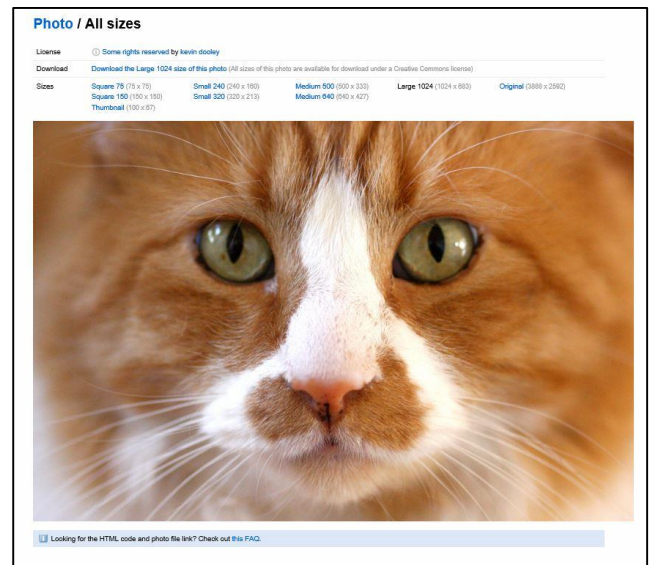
Photo / All sizes

| | |
|---|---|
| License | Some rights reserved by kevin dooley |
| Download | Download the Large 1024 size of this photo (All sizes of this photo are available for download under a Creative Commons license) |
| Sizes | Square 75 (75 x 75) Square 150 (150 x 150) Thumbnail (100 x 67) Small 240 (240 x 160) Small 320 (320 x 213) Medium 500 (500 x 333) Medium 640 (640 x 427) Large 1024 (1024 x 683) Original (3888 x 2592) |

Looking for the HTML code and photo file link? Check out this FAQ.